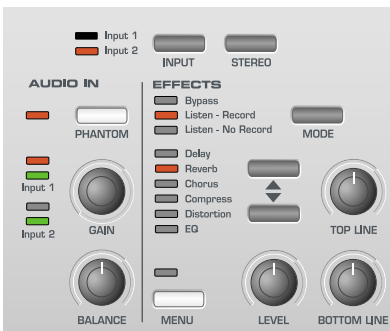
Input 1
Input 2
INPUT
STEREO

AUDIO IN
PHANTOM
Input 1
Input 2
GAIN
BALANCE

EFFECTS
Bypass
Listen - Record
Listen - No Record
MODE
Delay
Reverb
Chorus
Compress
Distortion
EQ
TOP LINE
MENU
LEVEL
BOTTOM LINE